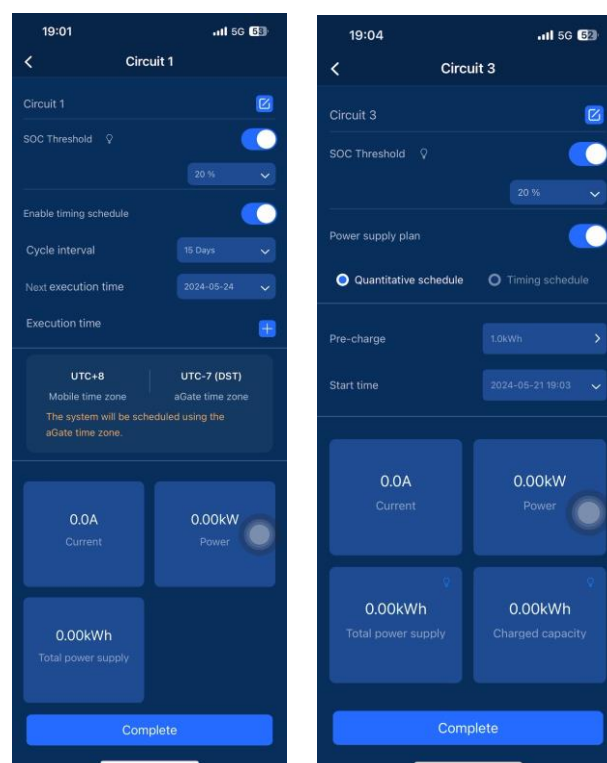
19:01
5G 53

Circuit 1

Circuit 1

SOC Threshold

20 %

Enable timing schedule

Cycle interval
15 Days

Next execution time
2024-05-24

Execution time

UTC+8
Mobile time zone

UTC-7 (DST)
aGate time zone

The system will be scheduled using the aGate time zone.

0.0A
Current

0.00kW
Power

0.00kWh
Total power supply

Complete

19:04
5G 52

Circuit 3

Circuit 3

SOC Threshold

20 %

Power supply plan

Quantitative schedule
Timing schedule

Pre-charge
1.0kWh

Start time
2024-05-21 19:03

0.0A
Current

0.00kW
Power

0.00kWh
Total power supply

0.00kWh
Charged capacity

Complete